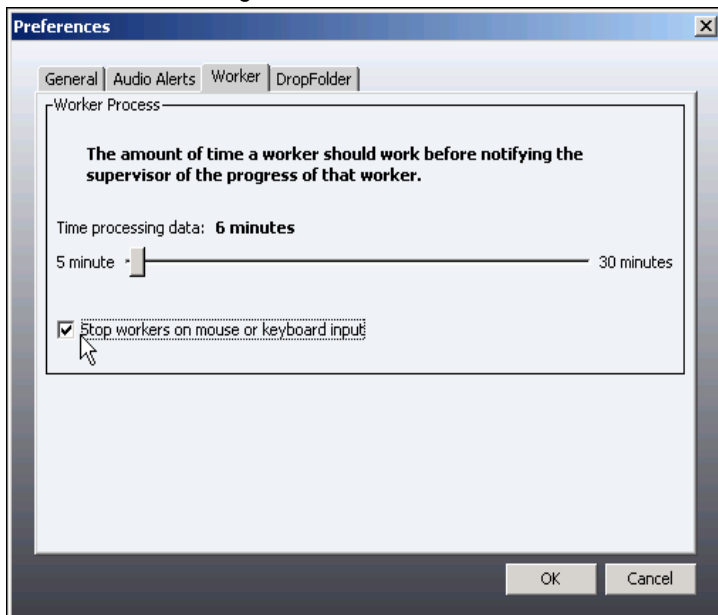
Preferences

General | Audio Alerts | Worker | DropFolder

Worker Process

The amount of time a worker should work before notifying the supervisor of the progress of that worker.

Time processing data: 6 minutes

5 minute

30 minutes

Stop workers on mouse or keyboard input

OK

Cancel